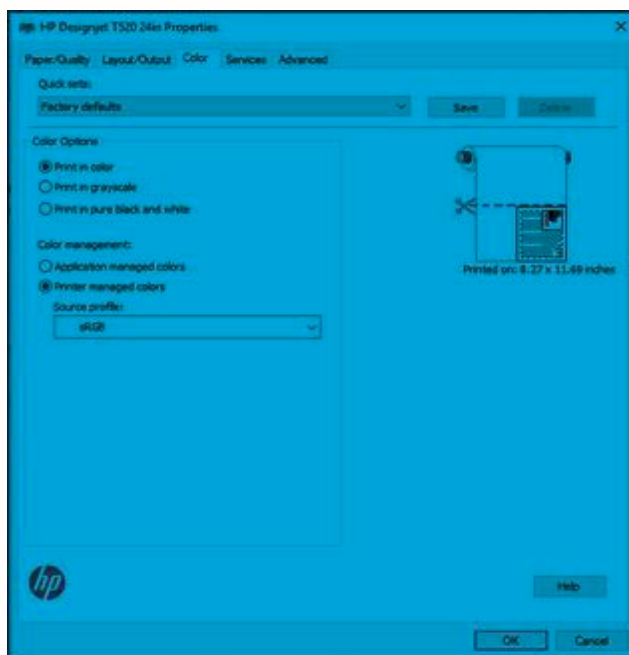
HP Designjet T520 24in Properties

Paper/Quality Layout/Output Color Services Advanced

Quick sets:

Factory defaults

Save

Delete

Color Options

Print in color

Print in grayscale

Print in pure black and white

Color management:

Application managed colors

Printer managed colors

Source profile:

sRGB

Printed on: 8.27 x 11.69 inches

hp

Help

OK

Cancel